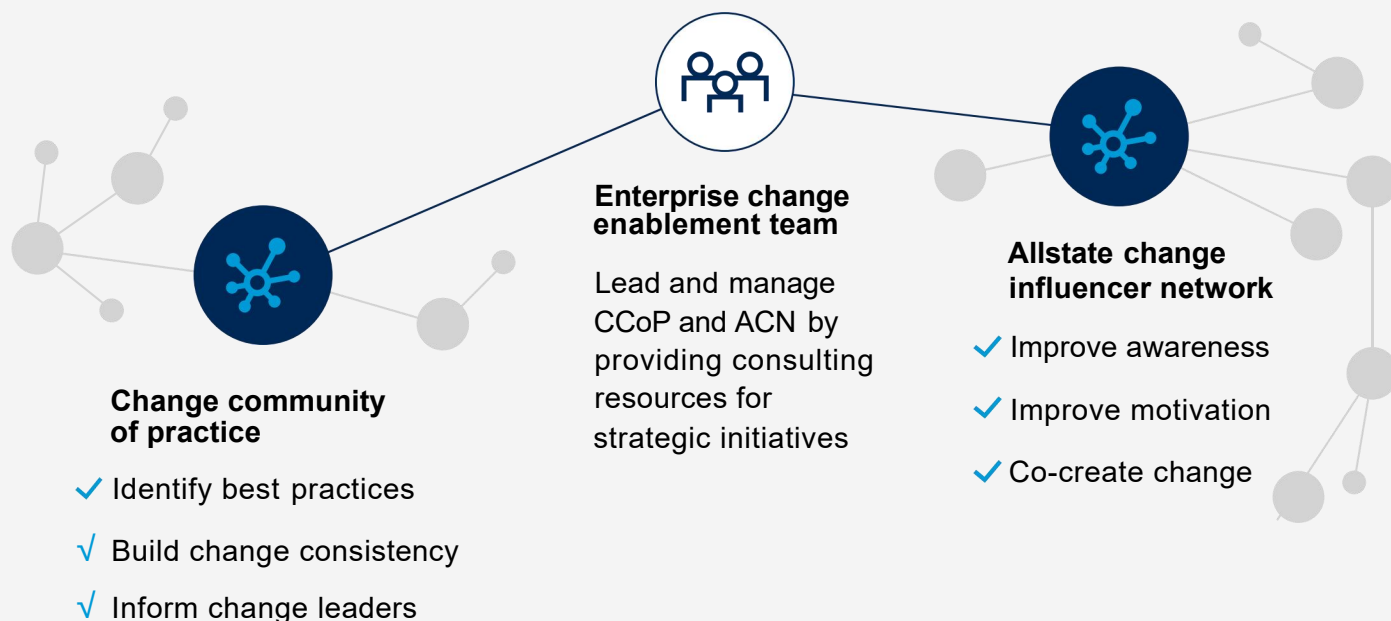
Enterprise change enablement team

Lead and manage CCoP and ACN by providing consulting resources for strategic initiatives

Change community of practice

✓ Identify best practices

√ Build change consistency

√ Inform change leaders

Allstate change influencer network

✓ Improve awareness

✓ Improve motivation

✓ Co-create change